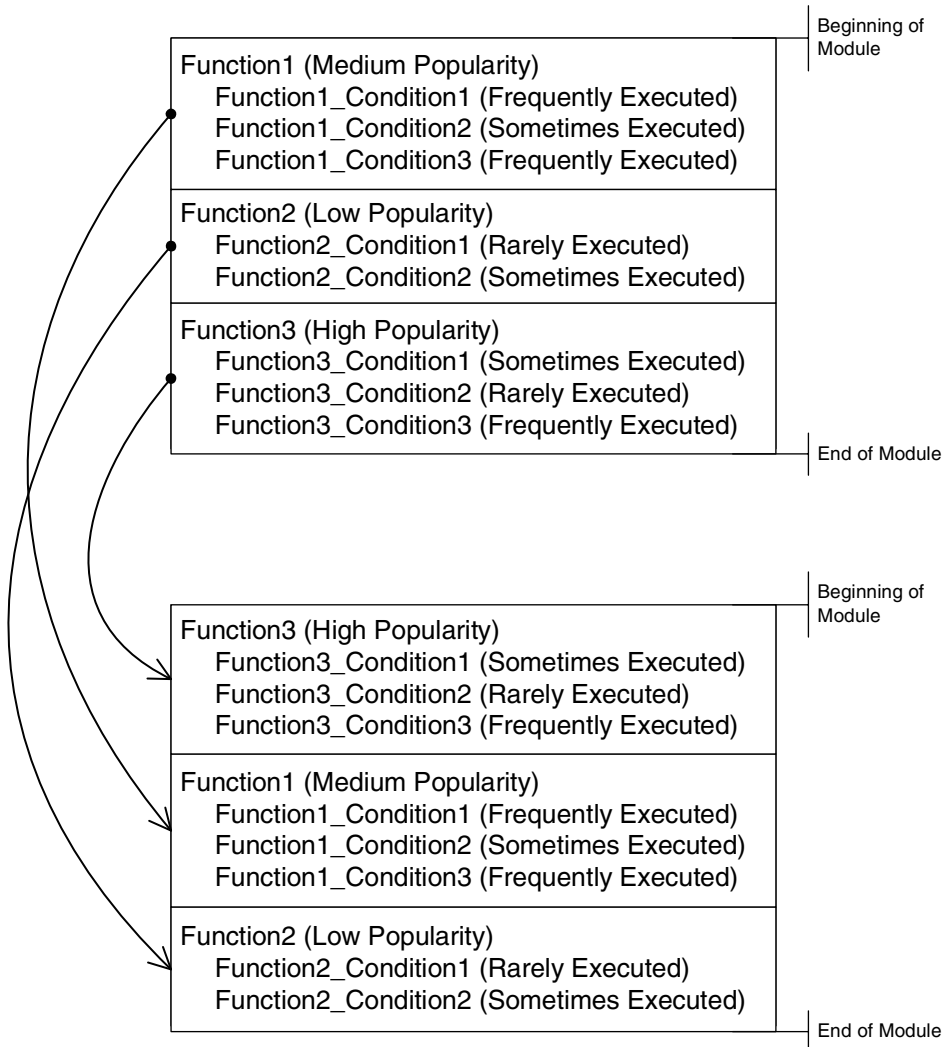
Beginning of Module

Function1 (Medium Popularity)
Function1_Condition1 (Frequently Executed)
Function1_Condition2 (Sometimes Executed)
Function1_Condition3 (Frequently Executed)

Function2 (Low Popularity)
Function2_Condition1 (Rarely Executed)
Function2_Condition2 (Sometimes Executed)

Function3 (High Popularity)
Function3_Condition1 (Sometimes Executed)
Function3_Condition2 (Rarely Executed)
Function3_Condition3 (Frequently Executed)

End of Module

Beginning of Module

Function3 (High Popularity)
Function3_Condition1 (Sometimes Executed)
Function3_Condition2 (Rarely Executed)
Function3_Condition3 (Frequently Executed)

Function1 (Medium Popularity)
Function1_Condition1 (Frequently Executed)
Function1_Condition2 (Sometimes Executed)
Function1_Condition3 (Frequently Executed)

Function2 (Low Popularity)
Function2_Condition1 (Rarely Executed)
Function2_Condition2 (Sometimes Executed)

End of Module